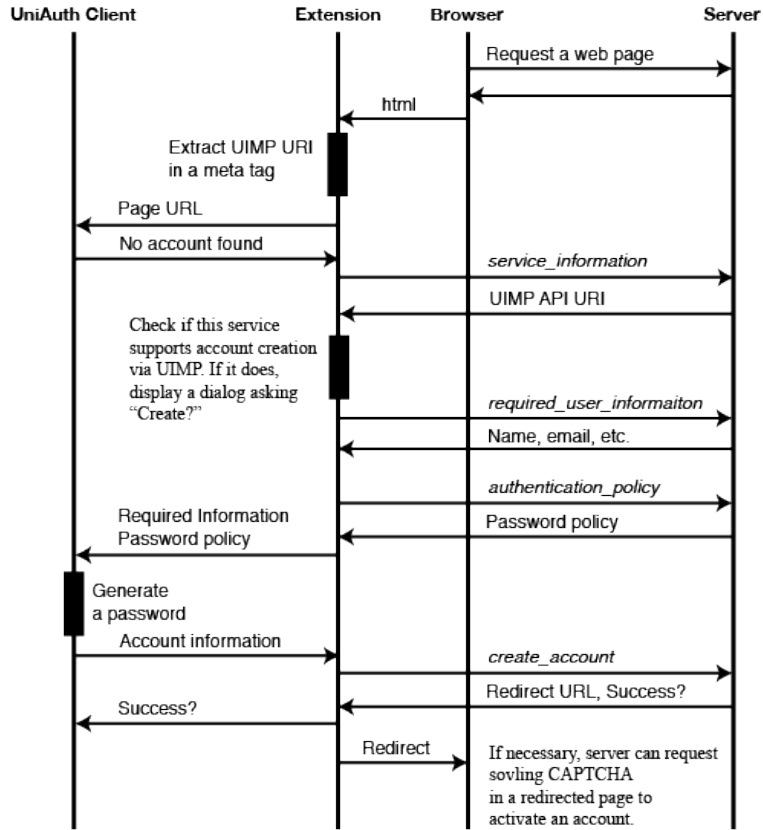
UniAuth Client Extension Browser Server

Request a web page

html

Extract UIMP URI in a meta tag

Page URL

No account found

service_information

UIMP API URI

Check if this service supports account creation via UIMP. If it does, display a dialog asking "Create?"

required_user_informaiton

Name, email, etc.

authentication_policy

Required Information Password policy

Password policy

Generate a password

Account information

create_account

Redirect URL, Success?

Success?

Redirect

If necessary, server can request sovling CAPTCHA in a redirected page to activate an account.